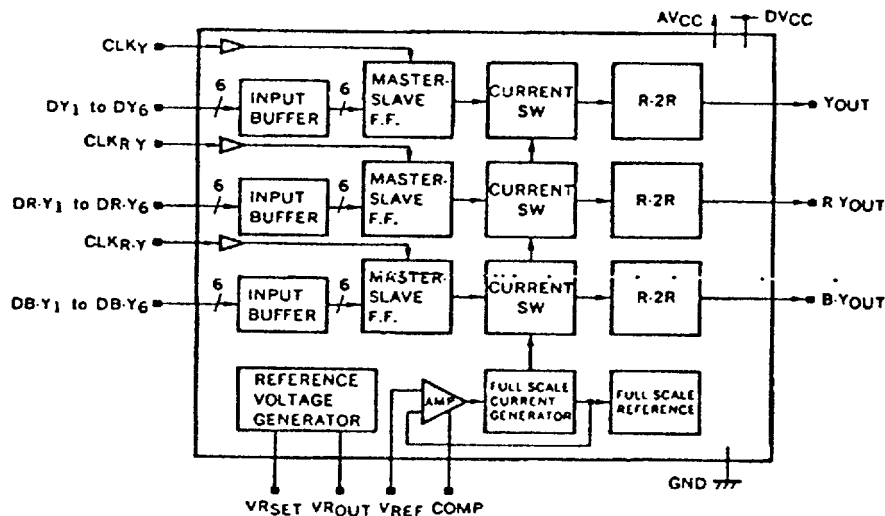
AVCC
DVCC
CLKY
6
INPUT BUFFER
6
MASTER-SLAVE F.F.
CURRENT SW
R-2R
YOUT
DY1 to DY6
CLKR-Y
6
INPUT BUFFER
6
MASTER-SLAVE F.F.
CURRENT SW
R-2R
R-YOUT
DR-Y1 to DR-Y6
CLKR-Y
6
INPUT BUFFER
6
MASTER-SLAVE F.F.
CURRENT SW
R-2R
B-YOUT
DB-Y1 to DB-Y6
REFERENCE VOLTAGE GENERATOR
AMP
FULL SCALE CURRENT GENERATOR
FULL SCALE REFERENCE
GND
VRSET
VROUT
VREF
COMP